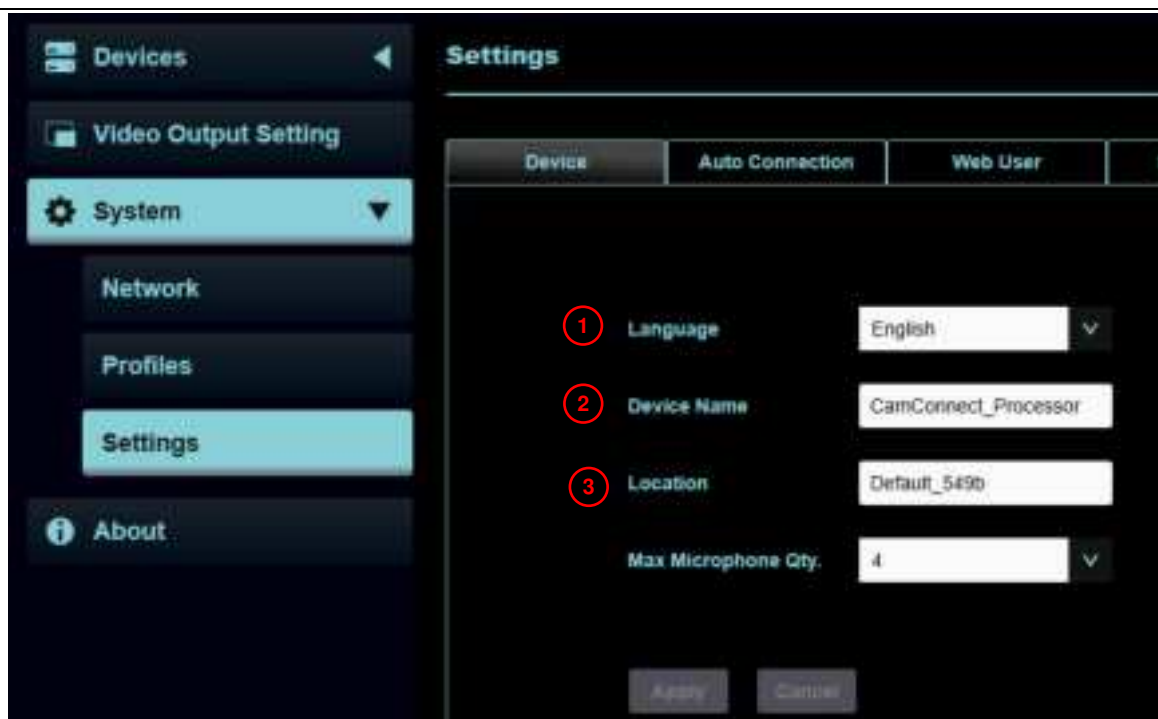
Devices

Video Output Setting

System

Network

Profiles

Settings

About

Settings

Device | Auto Connection | Web User

1 Language English

2 Device Name CamConnect_Processor

3 Location Default_549b

Max Microphone Qty. 4

Apply Cancel